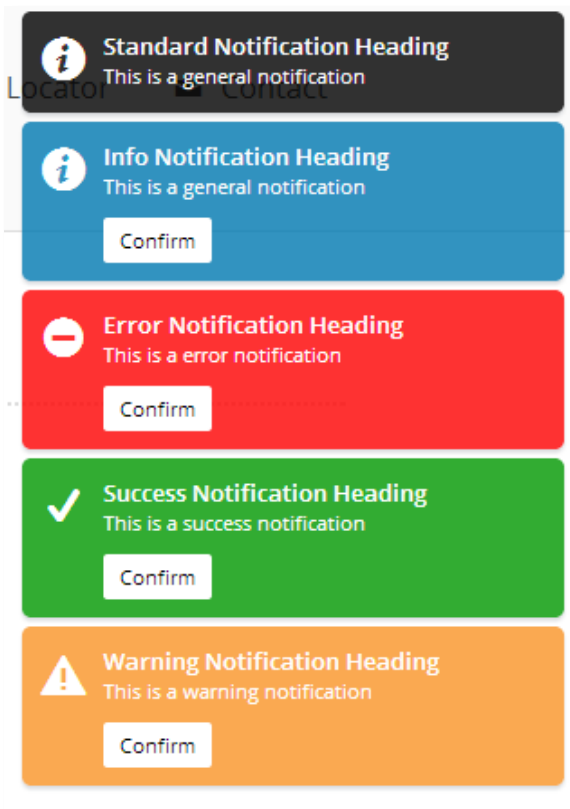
Standard Notification Heading
This is a general notification

Locator Contact

Info Notification Heading
This is a general notification

Confirm

Error Notification Heading
This is a error notification

Confirm

Success Notification Heading
This is a success notification

Confirm

Warning Notification Heading
This is a warning notification

Confirm